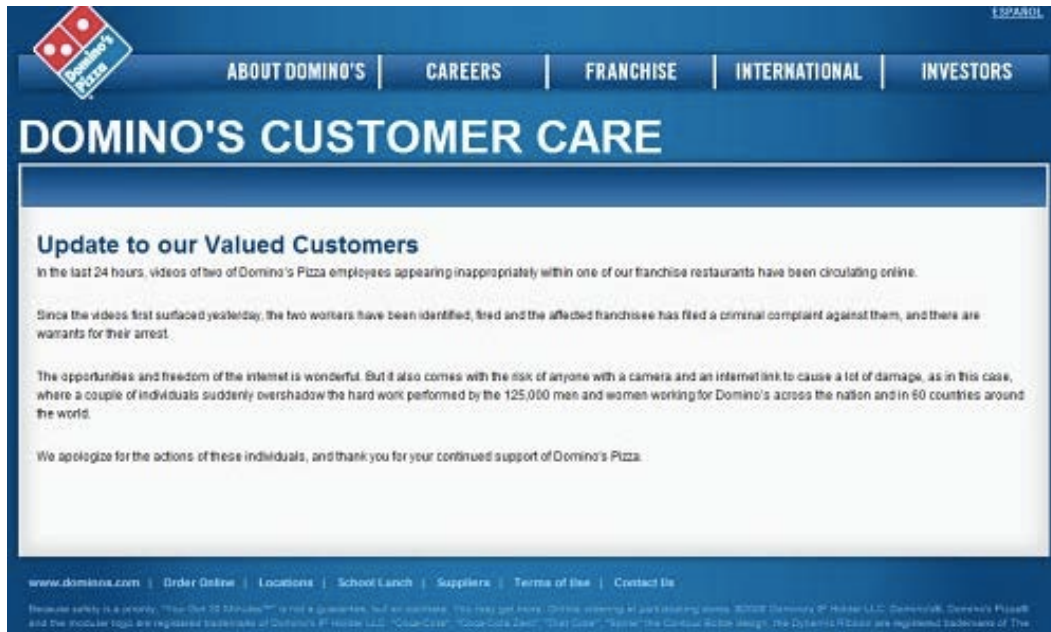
ESPAÑOL

Domino's Pizza

ABOUT DOMINO'S | CAREERS | FRANCHISE | INTERNATIONAL | INVESTORS

DOMINO'S CUSTOMER CARE

Update to our Valued Customers

In the last 24 hours, videos of two of Domino's Pizza employees appearing inappropriately within one of our franchise restaurants have been circulating online.

Since the videos first surfaced yesterday, the two workers have been identified, fired and the affected franchisee has filed a criminal complaint against them, and there are warrants for their arrest.

The opportunities and freedom of the internet is wonderful. But it also comes with the risk of anyone with a camera and an internet link to cause a lot of damage, as in this case, where a couple of individuals suddenly overshadow the hard work performed by the 125,000 men and women working for Domino's across the nation and in 60 countries around the world.

We apologize for the actions of these individuals, and thank you for your continued support of Domino's Pizza.

www.dominos.com | Order Online | Locations | School Lunch | Suppliers | Terms of Use | Contact Us

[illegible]